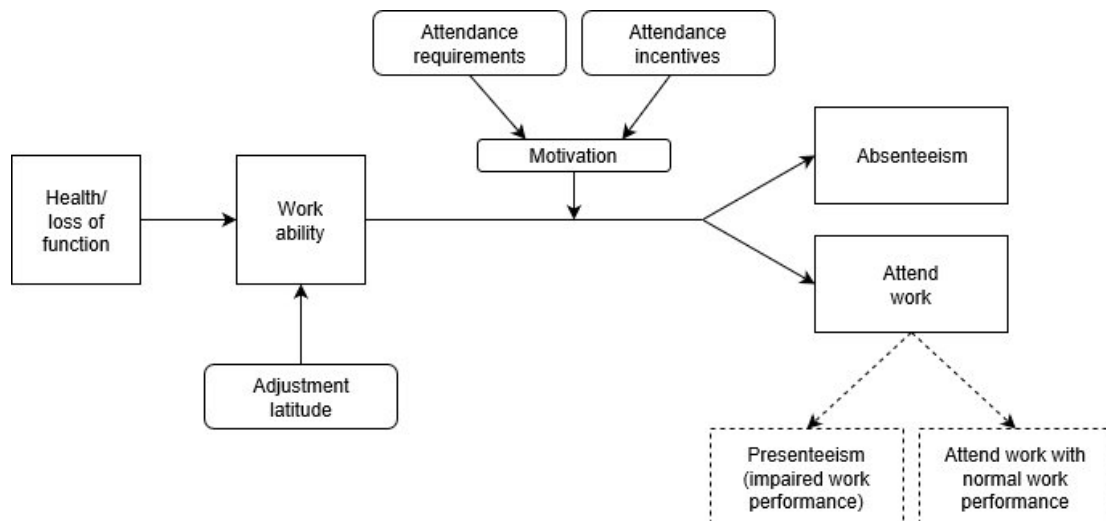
Attendance requirements

Attendance incentives

Motivation

Health/ loss of function

Work ability

Absenteeism

Attend work

Adjustment latitude

Presenteeism (impaired work performance)

Attend work with normal work performance